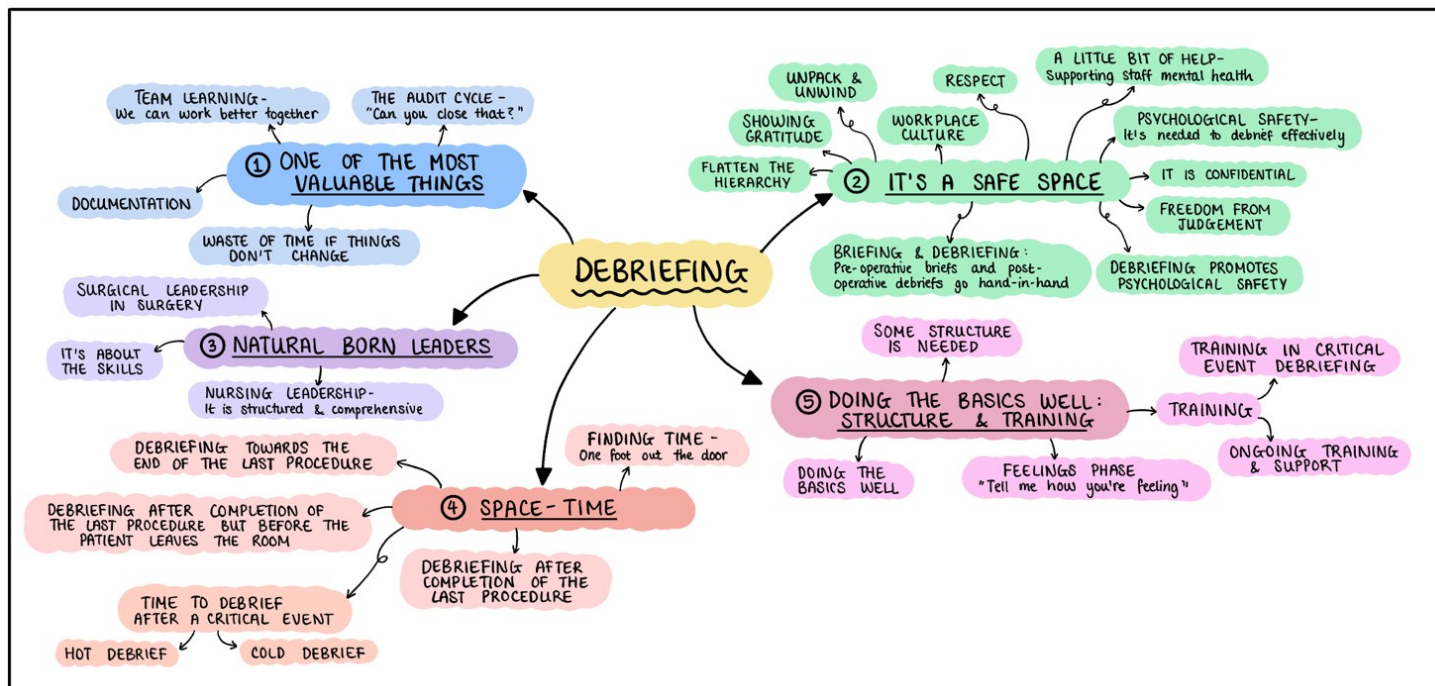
DEBRIEFING

① ONE OF THE MOST VALUABLE THINGS

TEAM LEARNING - We can work better together

THE AUDIT CYCLE - "Can you close that?"

DOCUMENTATION

WASTE OF TIME IF THINGS DON'T CHANGE

② IT'S A SAFE SPACE

UNPACK & UNWIND

RESPECT

A LITTLE BIT OF HELP - Supporting staff mental health

SHOWING GRATITUDE

WORKPLACE CULTURE

PSYCHOLOGICAL SAFETY - It's needed to debrief effectively

FLATTEN THE HIERARCHY

IT IS CONFIDENTIAL

FREEDOM FROM JUDGEMENT

BRIEFING & DEBRIEFING: Pre-operative briefs and post-operative debriefs go hand-in-hand

DEBRIEFING PROMOTES PSYCHOLOGICAL SAFETY

③ NATURAL BORN LEADERS

SURGICAL LEADERSHIP IN SURGERY

IT'S ABOUT THE SKILLS

NURSING LEADERSHIP - It is structured & comprehensive

④ SPACE-TIME

DEBRIEFING TOWARDS THE END OF THE LAST PROCEDURE

FINDING TIME - One foot out the door

DEBRIEFING AFTER COMPLETION OF THE LAST PROCEDURE BUT BEFORE THE PATIENT LEAVES THE ROOM

DEBRIEFING AFTER COMPLETION OF THE LAST PROCEDURE

TIME TO DEBRIEF AFTER A CRITICAL EVENT

HOT DEBRIEF

COLD DEBRIEF

⑤ DOING THE BASICS WELL: STRUCTURE & TRAINING

SOME STRUCTURE IS NEEDED

TRAINING

TRAINING IN CRITICAL EVENT DEBRIEFING

ONGOING TRAINING & SUPPORT

DOING THE BASICS WELL

FEELINGS PHASE "Tell me how you're feeling"